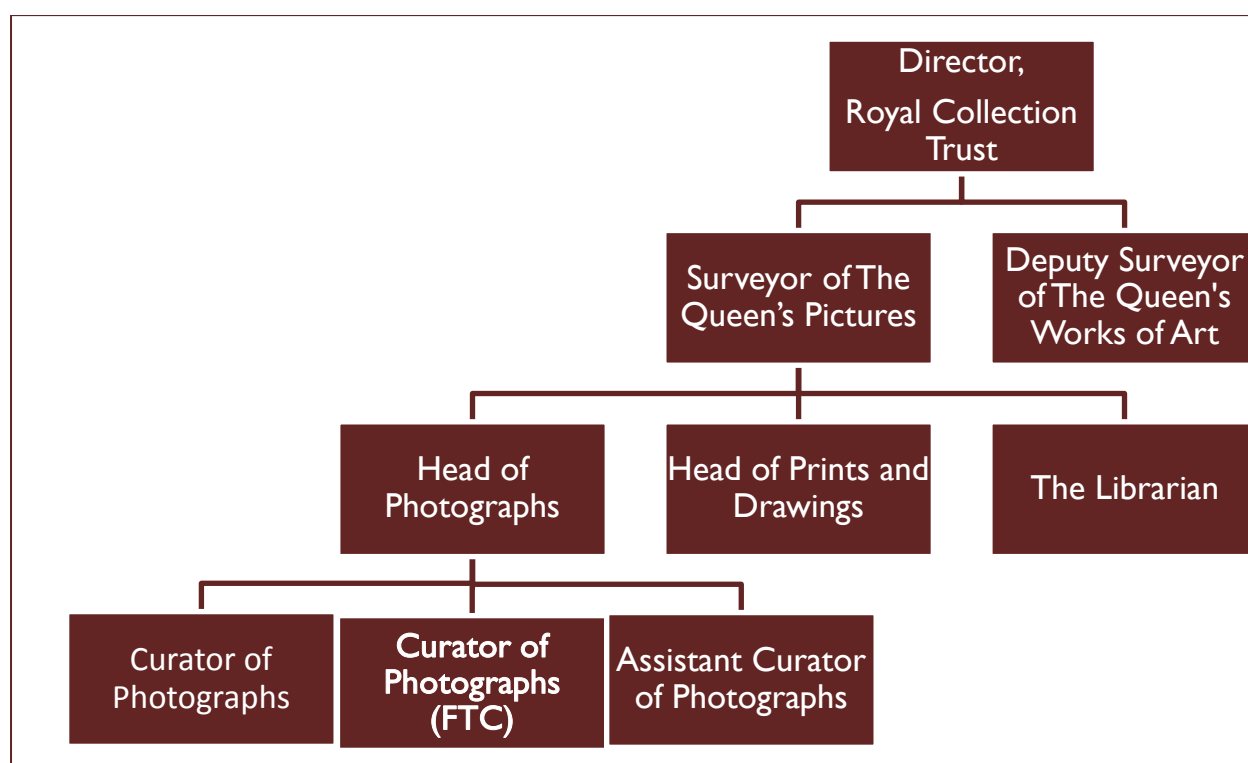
Director,
Royal Collection Trust

Surveyor of The Queen's Pictures

Deputy Surveyor of The Queen's Works of Art

Head of Photographs

Head of Prints and Drawings

The Librarian

Curator of Photographs

Curator of Photographs (FTC)

Assistant Curator of Photographs